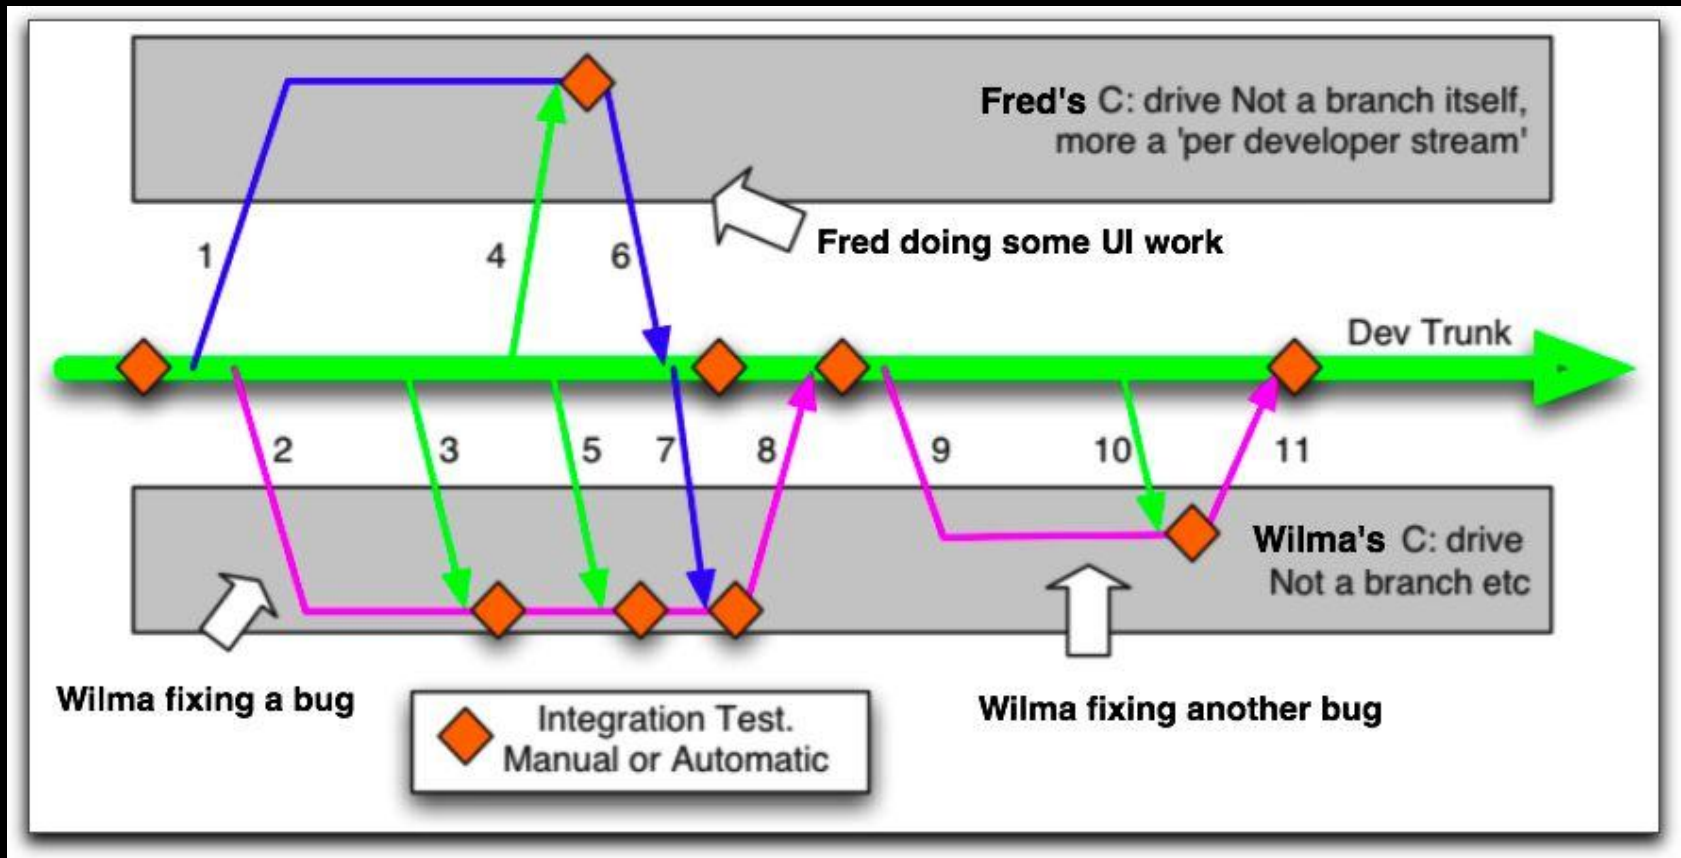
Fred's C: drive Not a branch itself, more a 'per developer stream'

Fred doing some UI work

1

4

6

Dev Trunk

2

3

5

7

8

9

10

11

Wilma's C: drive Not a branch etc

Wilma fixing a bug

Integration Test. Manual or Automatic

Wilma fixing another bug